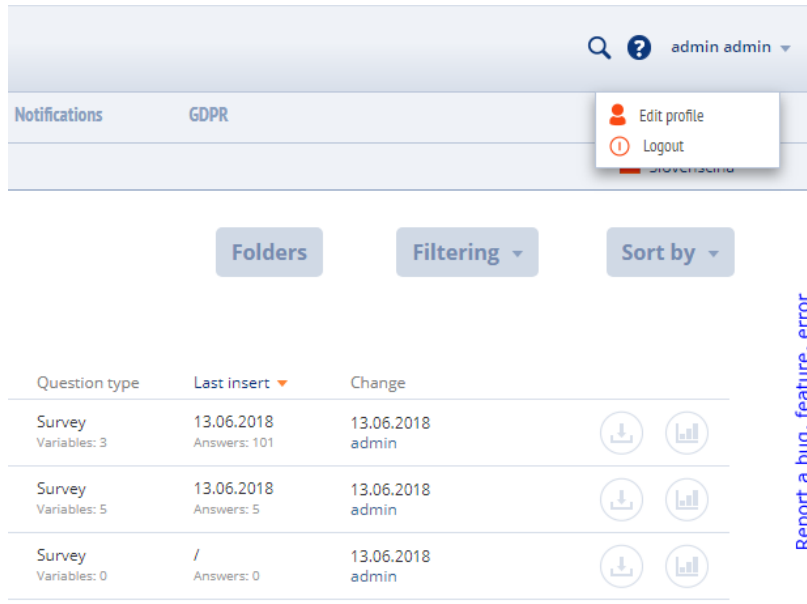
admin admin

Notifications GDPR

Edit profile
Logout

Slovenščina

Folders Filtering Sort by

| Question type | Last insert | Change |
|---|---|---|
| Survey Variables: 3 | 13.06.2018 Answers: 101 | 13.06.2018 admin |
| Survey Variables: 5 | 13.06.2018 Answers: 5 | 13.06.2018 admin |
| Survey Variables: 0 | / Answers: 0 | 13.06.2018 admin |

Report a bug, feature, error